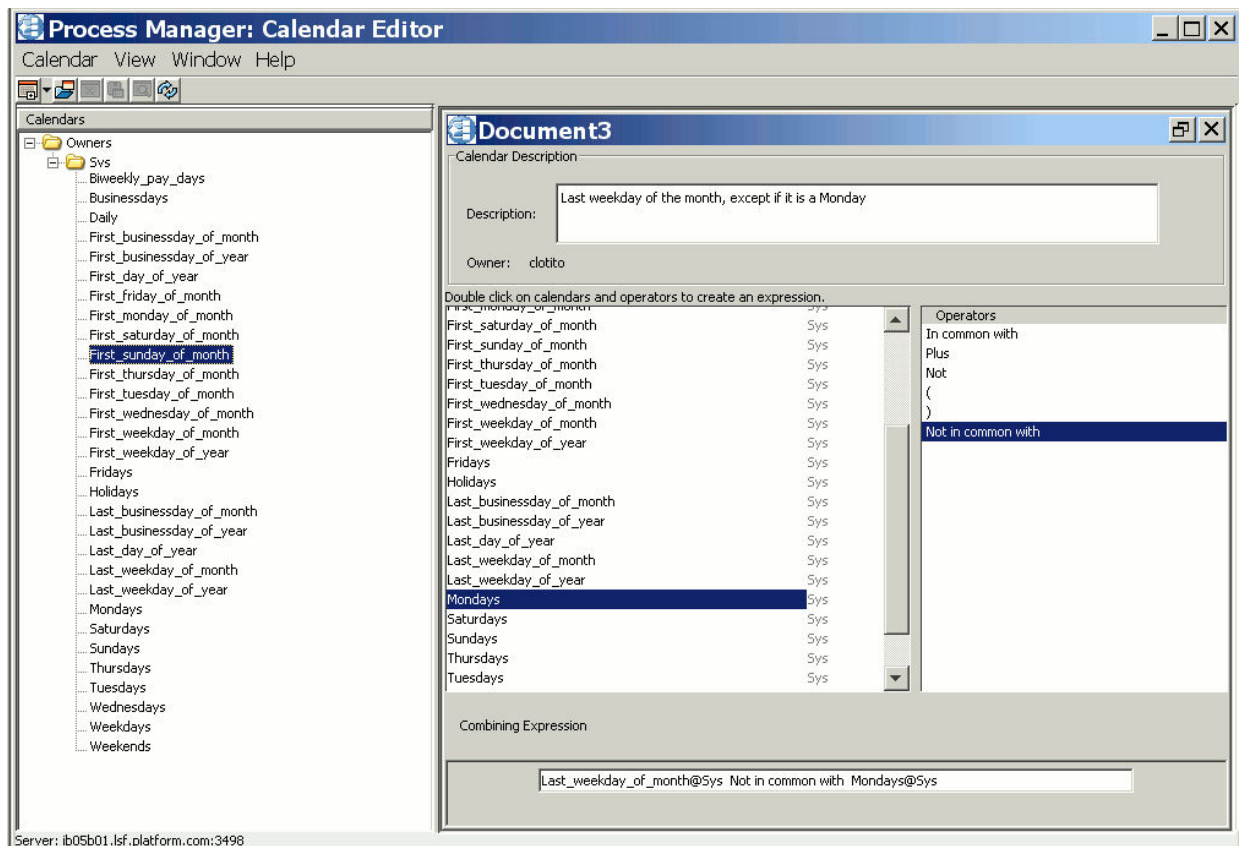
Process Manager: Calendar Editor

Calendar View Window Help

Calendars

Owners
Sys
Biweekly_pay_days
Businessdays
Daily
First_businessday_of_month
First_businessday_of_year
First_day_of_year
First_friday_of_month
First_monday_of_month
First_saturday_of_month
First_sunday_of_month
First_thursday_of_month
First_tuesday_of_month
First_wednesday_of_month
First_weekday_of_month
First_weekday_of_year
Fridays
Holidays
Last_businessday_of_month
Last_businessday_of_year
Last_day_of_year
Last_weekday_of_month
Last_weekday_of_year
Mondays
Saturdays
Sundays
Thursdays
Tuesdays
Wednesdays
Weekdays
Weekends

Document3

Calendar Description

Description: Last weekday of the month, except if it is a Monday

Owner: clotito

Double click on calendars and operators to create an expression.

| | |
|---|---|
| First_monday_of_month | Sys |
| First_saturday_of_month | Sys |
| First_sunday_of_month | Sys |
| First_thursday_of_month | Sys |
| First_tuesday_of_month | Sys |
| First_wednesday_of_month | Sys |
| First_weekday_of_month | Sys |
| First_weekday_of_year | Sys |
| Fridays | Sys |
| Holidays | Sys |
| Last_businessday_of_month | Sys |
| Last_businessday_of_year | Sys |
| Last_day_of_year | Sys |
| Last_weekday_of_month | Sys |
| Last_weekday_of_year | Sys |
| Mondays | Sys |
| Saturdays | Sys |
| Sundays | Sys |
| Thursdays | Sys |
| Tuesdays | Sys |

Operators
In common with
Plus
Not
(
)
Not in common with

Combining Expression

Last_weekday_of_month@Sys Not in common with Mondays@Sys

Server: ib05b01.lsf.platform.com:3498